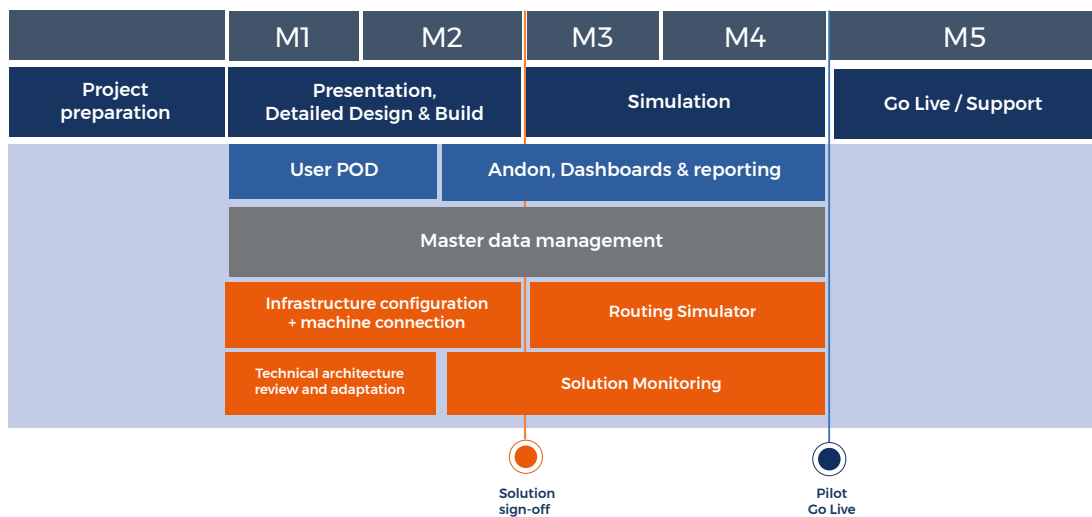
M1 M2 M3 M4 M5

Project preparation

Presentation, Detailed Design & Build

Simulation

Go Live / Support

User POD

Andon, Dashboards & reporting

Master data management

Infrastructure configuration + machine connection

Routing Simulator

Technical architecture review and adaptation

Solution Monitoring

Solution sign-off

Pilot Go Live